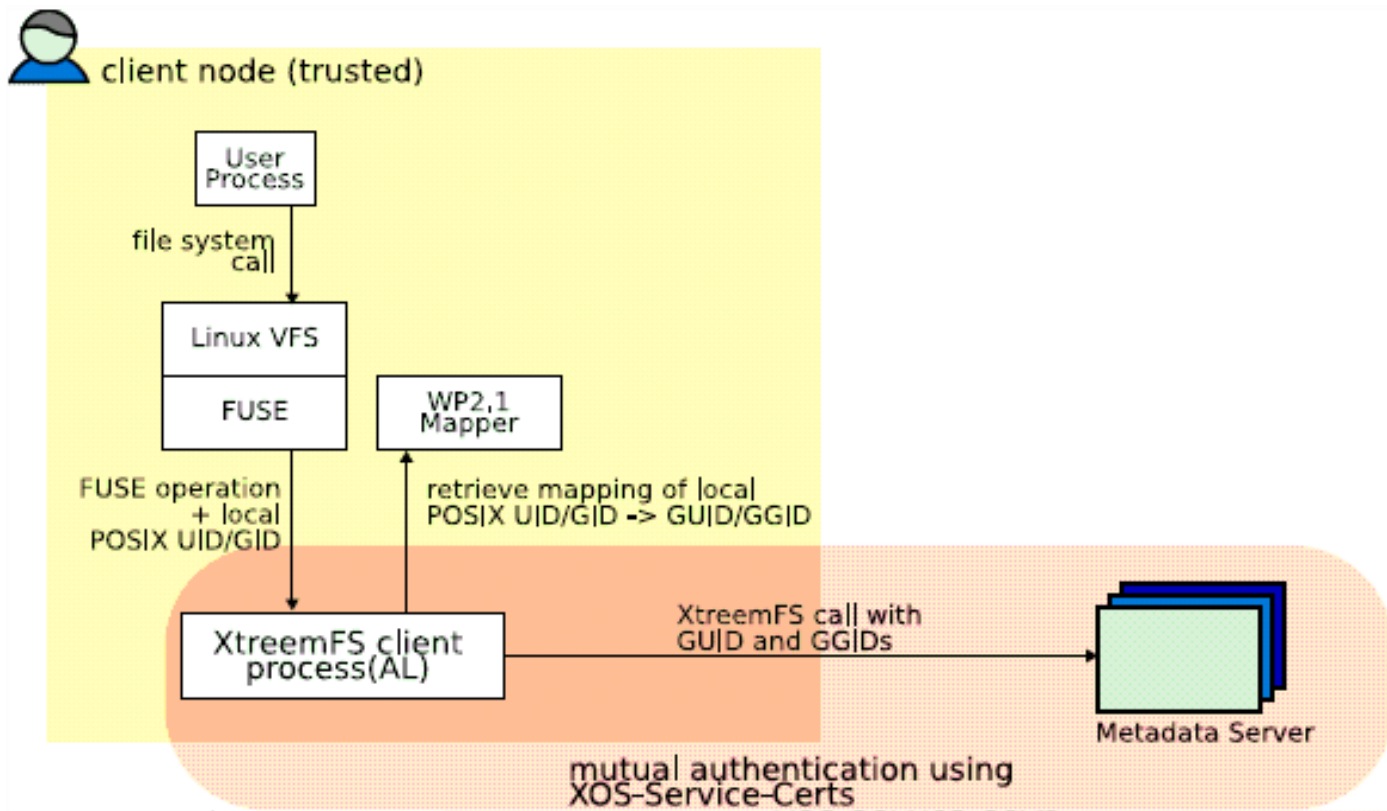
client node (trusted)

User Process

file system call

Linux VFS

FUSE

WP2,1 Mapper

FUSE operation + local POSIX UID/GID

retrieve mapping of local POSIX UID/GID -> GUID/GGID

XtreemFS client process(AL)

XtreemFS call with GUID and GGIDs

Metadata Server

mutual authentication using XOS-Service-Certs